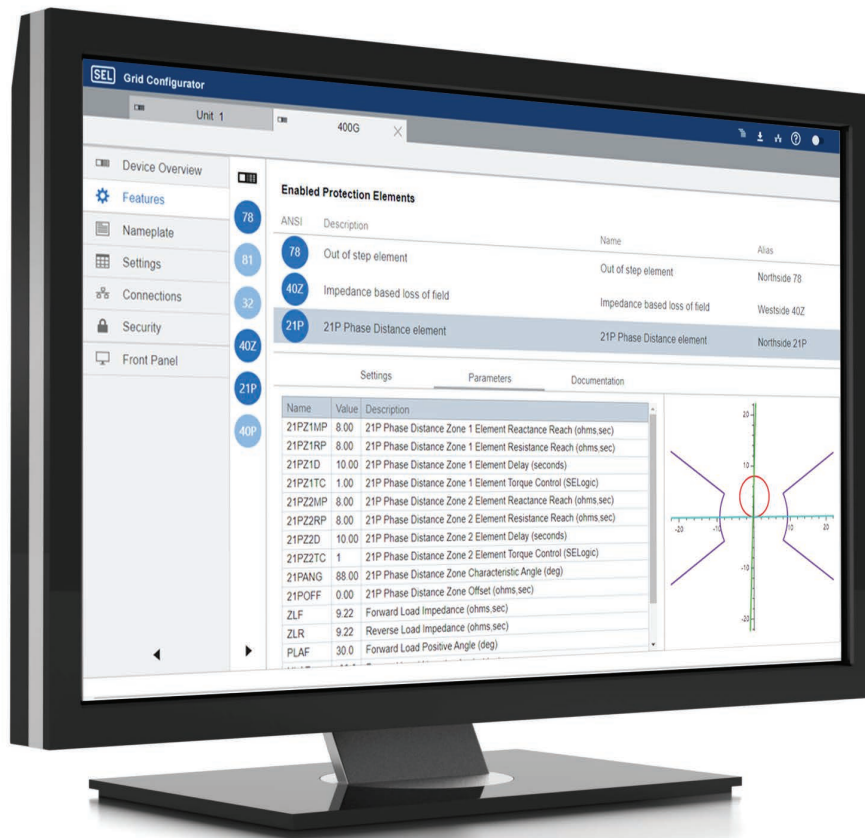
SEL Grid Configurator

Unit 1

400G

Device Overview
Features
Nameplate
Settings
Connections
Security
Front Panel

78
81
32
40Z
21P
40P

Enabled Protection Elements

| ANSI | Description | Name | Alias |
|---|---|---|---|
| 78 | Out of step element | Out of step element | Northside 78 |
| 40Z | Impedance based loss of field | Impedance based loss of field | Westside 40Z |
| 21P | 21P Phase Distance element | 21P Phase Distance element | Northside 21P |

Settings Parameters Documentation

| Name | Value | Description |
|---|---|---|
| 21PZ1MP | 8.00 | 21P Phase Distance Zone 1 Element Reactance Reach (ohms,sec) |
| 21PZ1RP | 8.00 | 21P Phase Distance Zone 1 Element Resistance Reach (ohms,sec) |
| 21PZ1D | 10.00 | 21P Phase Distance Zone 1 Element Delay (seconds) |
| 21PZ1TC | 1.00 | 21P Phase Distance Zone 1 Element Torque Control (SELogic) |
| 21PZ2MP | 8.00 | 21P Phase Distance Zone 2 Element Reactance Reach (ohms,sec) |
| 21PZ2RP | 8.00 | 21P Phase Distance Zone 2 Element Resistance Reach (ohms,sec) |
| 21PZ2D | 10.00 | 21P Phase Distance Zone 2 Element Delay (seconds) |
| 21PZ2TC | 1 | 21P Phase Distance Zone 2 Element Torque Control (SELogic) |
| 21PANG | 88.00 | 21P Phase Distance Zone Characteristic Angle (deg) |
| 21POFF | 0.00 | 21P Phase Distance Zone Offset (ohms,sec) |
| ZLF | 9.22 | Forward Load Impedance (ohms,sec) |
| ZLR | 9.22 | Reverse Load Impedance (ohms,sec) |
| PLAF | 30.0 | Forward Load Positive Angle (deg) |

20
10
-10
-20
-20
-10
10
20